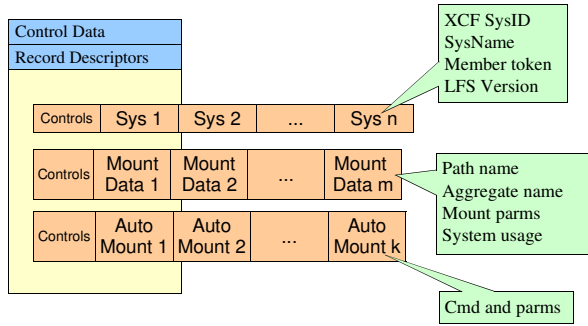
Control Data

Record Descriptors

| Controls | Sys 1 | Sys 2 | ... | Sys n |
|---|---|---|---|---|

XCF SysID
SysName
Member token
LFS Version

| Controls | Mount Data 1 | Mount Data 2 | ... | Mount Data m |
|---|---|---|---|---|

Path name
Aggregate name
Mount parms
System usage

| Controls | Auto Mount 1 | Auto Mount 2 | ... | Auto Mount k |
|---|---|---|---|---|

Cmd and parms